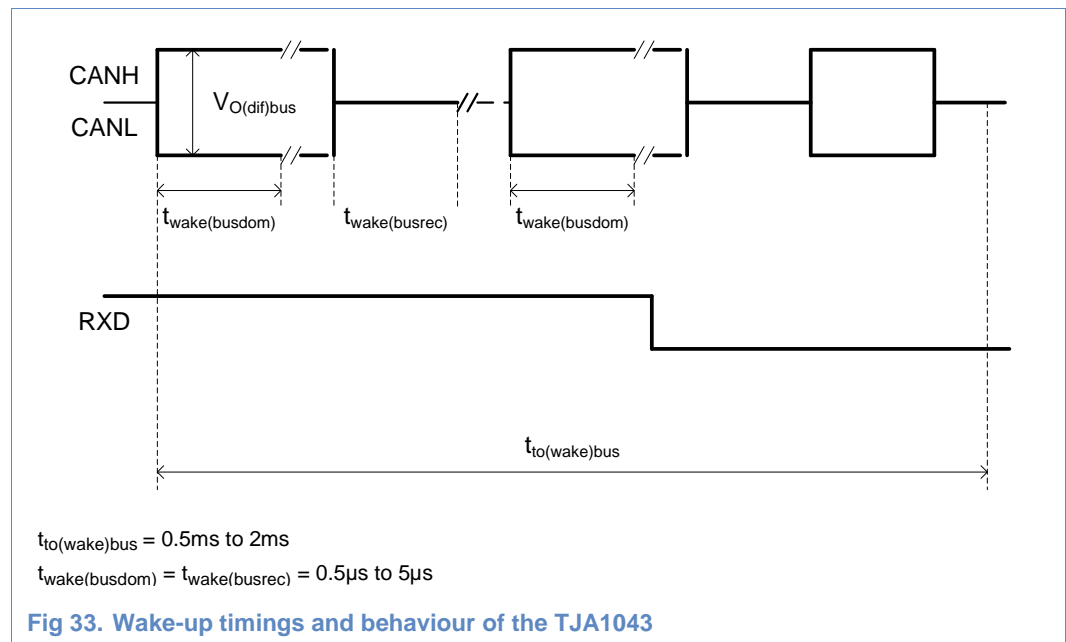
CANH
CANL
$V_{O(dif)bus}$
$t_{wake(busdom)}$
$t_{wake(busrec)}$
$t_{wake(busdom)}$
RXD
$t_{to(wake)bus}$

$t_{to(wake)bus}$ = 0.5ms to 2ms
$t_{wake(busdom)}$ = $t_{wake(busrec)}$ = 0.5μs to 5μs

Fig 33. Wake-up timings and behaviour of the TJA1043